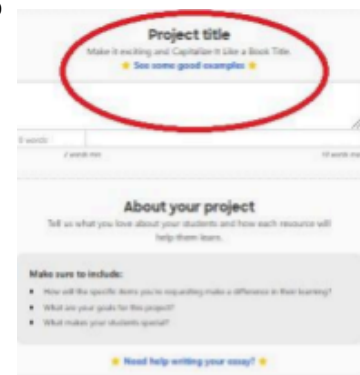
Project title

Make it exciting and Capitalize it Like a Book Title.

★ See some good examples ★

0 words

2 words min

10 words max

About your project

Tell us what you love about your students and how each resource will help them learn.

Make sure to include:

• How will the specific items you're requesting make a difference in their learning?

• What are your goals for this project?

• What makes your students special?

★ Need help writing your essay? ★